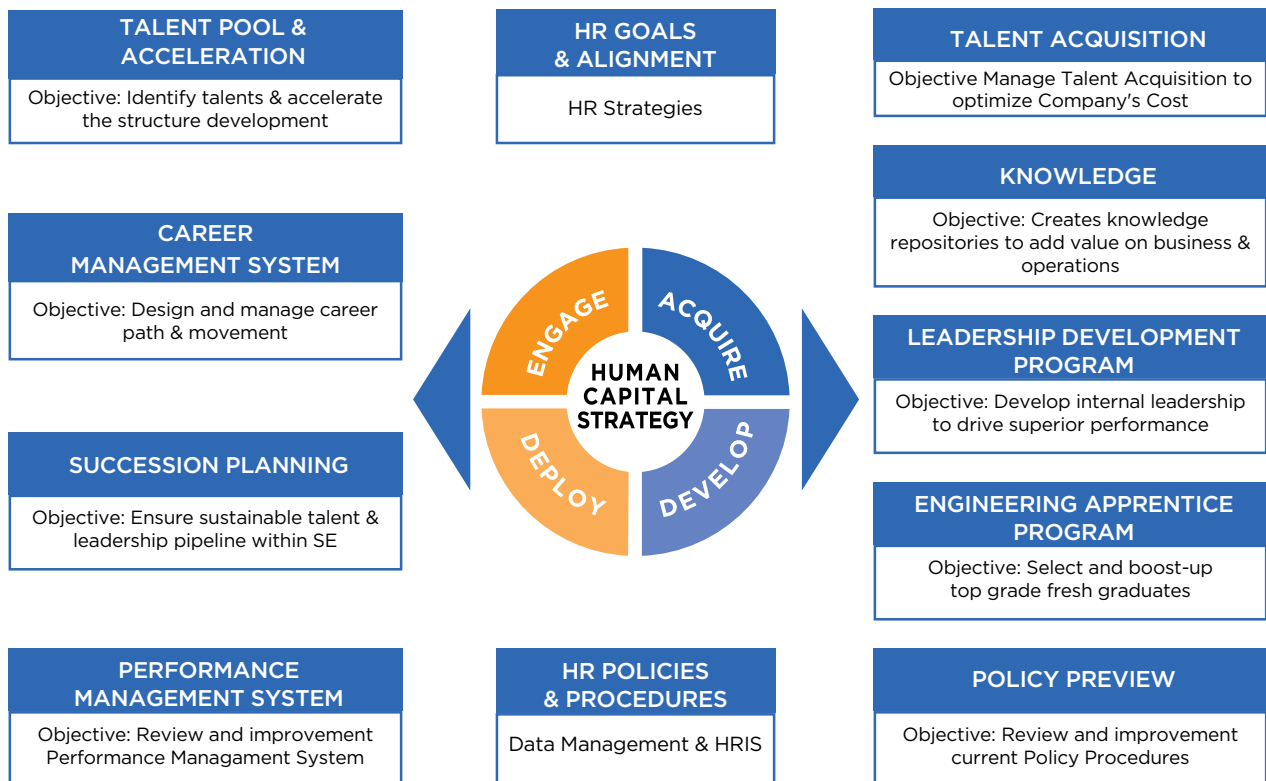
TALENT POOL & ACCELERATION

Objective: Identify talents & accelerate the structure development

HR GOALS & ALIGNMENT

HR Strategies

TALENT ACQUISITION

Objective Manage Talent Acquisition to optimize Company's Cost

KNOWLEDGE

Objective: Creates knowledge repositories to add value on business & operations

CAREER MANAGEMENT SYSTEM

Objective: Design and manage career path & movement

ENGAGE

ACQUIRE

HUMAN CAPITAL STRATEGY

DEPLOY

DEVELOP

LEADERSHIP DEVELOPMENT PROGRAM

Objective: Develop internal leadership to drive superior performance

SUCCESSION PLANNING

Objective: Ensure sustainable talent & leadership pipeline within SE

ENGINEERING APPRENTICE PROGRAM

Objective: Select and boost-up top grade fresh graduates

PERFORMANCE MANAGEMENT SYSTEM

Objective: Review and improvement Performance Managament System

HR POLICIES & PROCEDURES

Data Management & HRIS

POLICY PREVIEW

Objective: Review and improvement current Policy Procedures